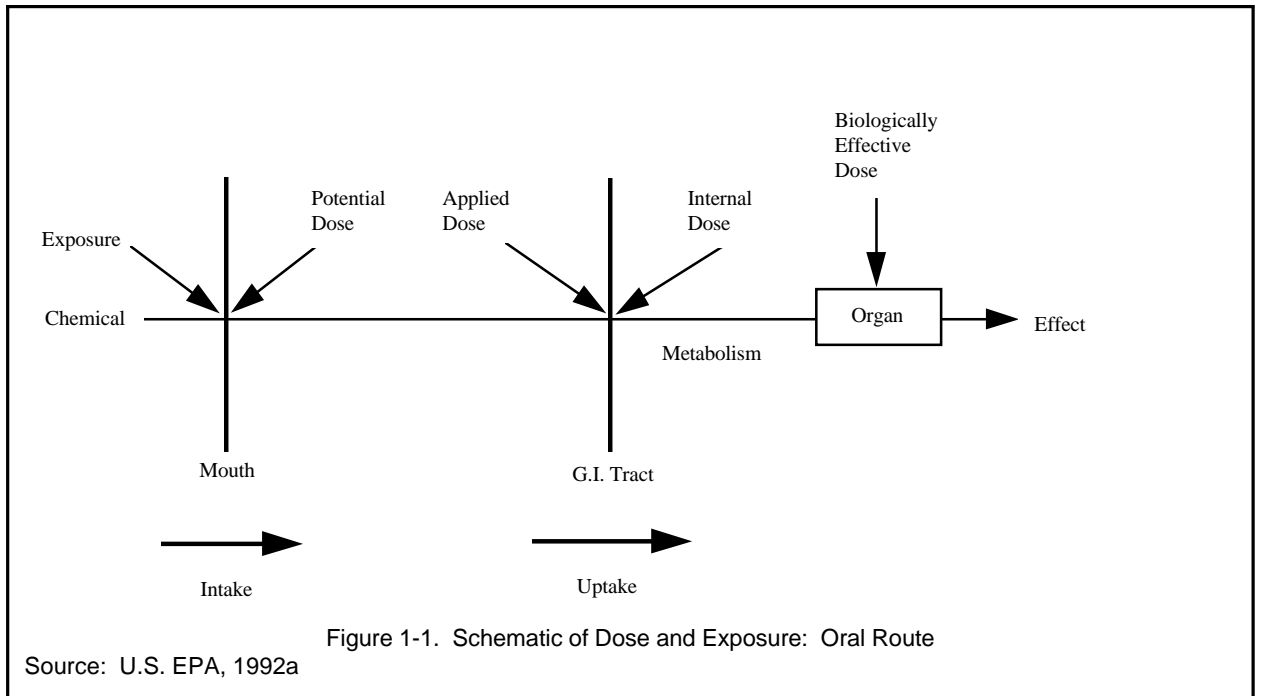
Biologically Effective Dose

Potential Dose

Applied Dose

Internal Dose

Exposure

Chemical

Organ

Effect

Metabolism

Mouth

G.I. Tract

Intake

Uptake

Figure 1-1. Schematic of Dose and Exposure: Oral Route

Source: U.S. EPA, 1992a